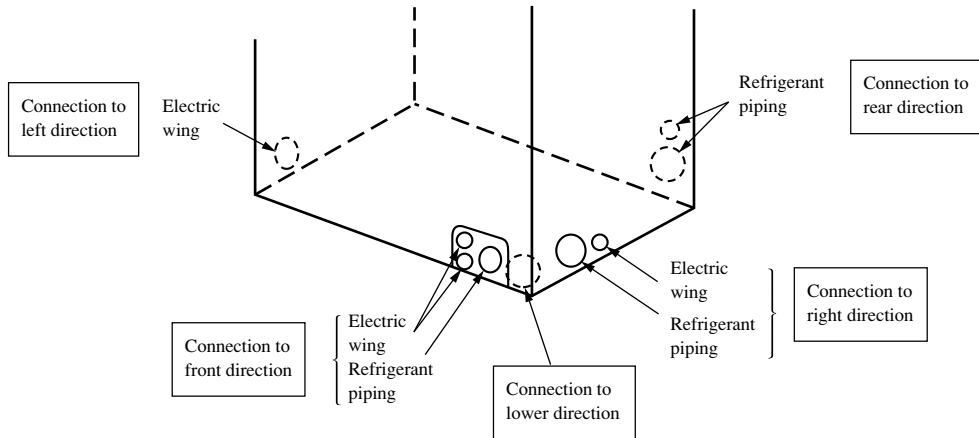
Connection to left direction

Electric wing

Refrigerant piping

Connection to rear direction

Electric wing

Refrigerant piping

Connection to right direction

Electric wing

Refrigerant piping

Connection to front direction

Connection to lower direction